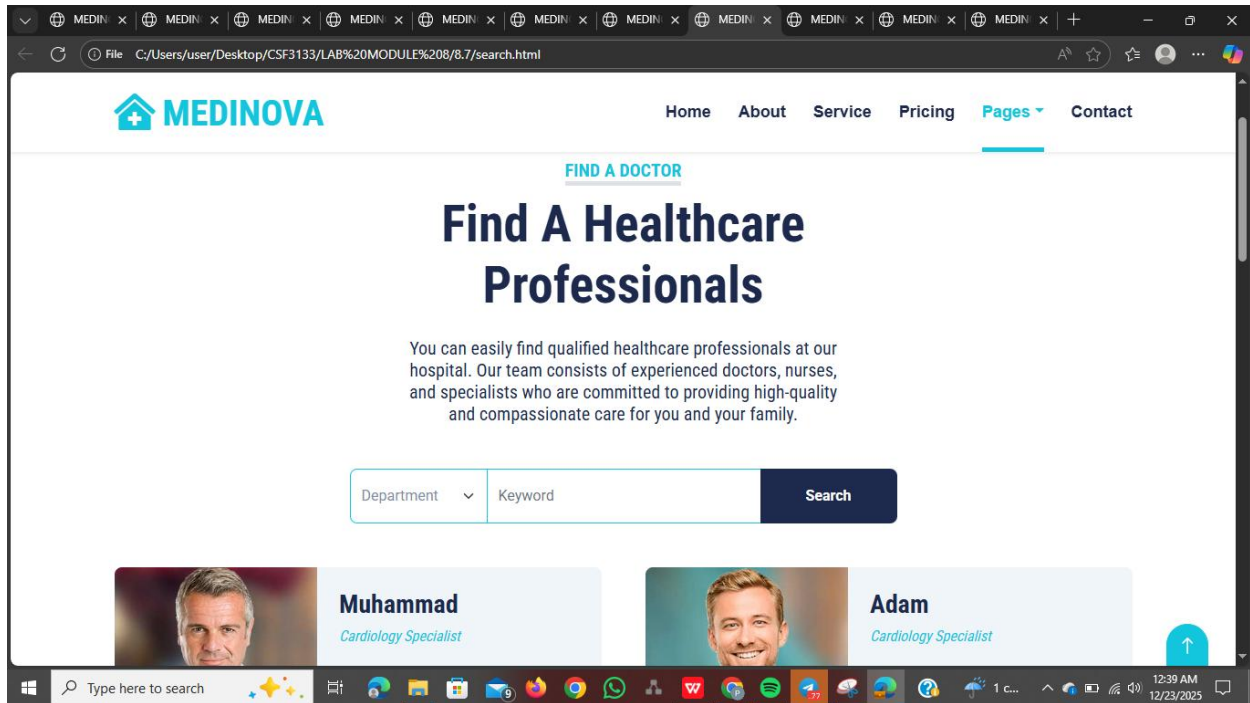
MEDIN × MEDIN × MEDIN × MEDIN × MEDIN × MEDIN × MEDIN × MEDIN × MEDIN × MEDIN × MEDIN ×

File C:/Users/user/Desktop/CSF3133/LAB%20MODULE%208/8.7/search.html

MEDINOVA

Home About Service Pricing Pages Contact

FIND A DOCTOR

Find A Healthcare Professionals

You can easily find qualified healthcare professionals at our hospital. Our team consists of experienced doctors, nurses, and specialists who are committed to providing high-quality and compassionate care for you and your family.

Department Keyword Search

Muhammad

Cardiology Specialist

Adam

Cardiology Specialist

Type here to search

9

37

1 c...

12:39 AM
12/23/2025